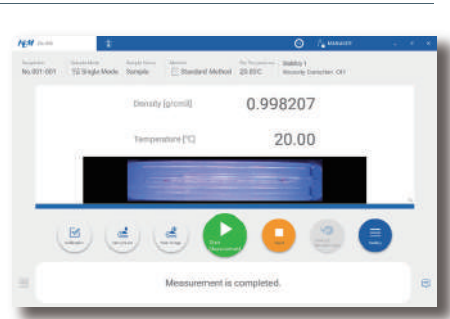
KEM DA-650

MANAGER

Sample No. No.001-001

Sample Mode Single Mode

Sample Name Sample

Method Standard Method

Set Temperature 20.00C

Stability 1

Viscosity Correction : Off

Density [g/cm3]

0.998207

Temperature [°C]

20.00

Calibration

Start Measurement

Stop

History

Measurement is completed.